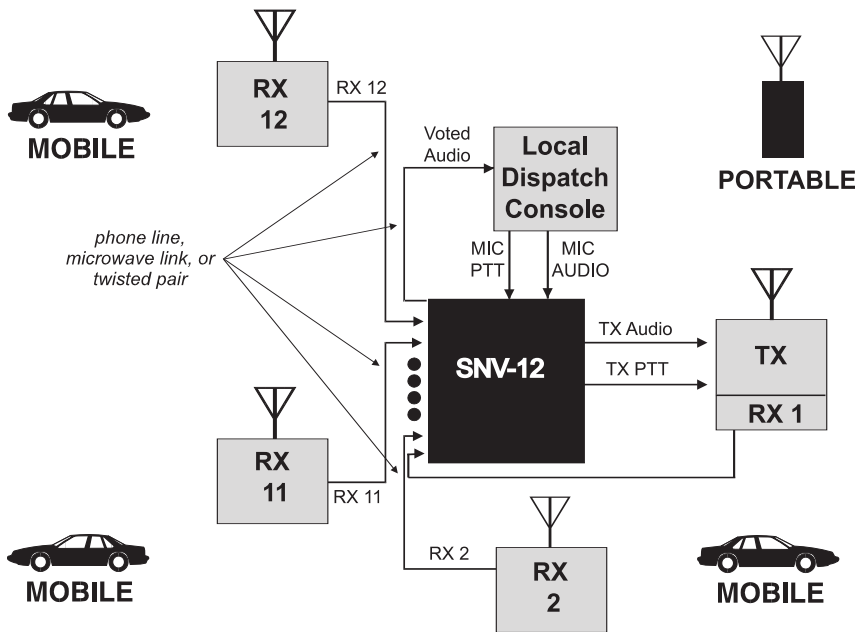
RX
12

RX 12

MOBILE

Voted
Audio

Local
Dispatch
Console

PORTABLE

phone line,
microwave link, or
twisted pair

MIC
PTT

MIC
AUDIO

SNV-12

TX Audio

TX PTT

TX

RX 1

RX
11

RX 11

RX 2

RX
2

MOBILE

MOBILE